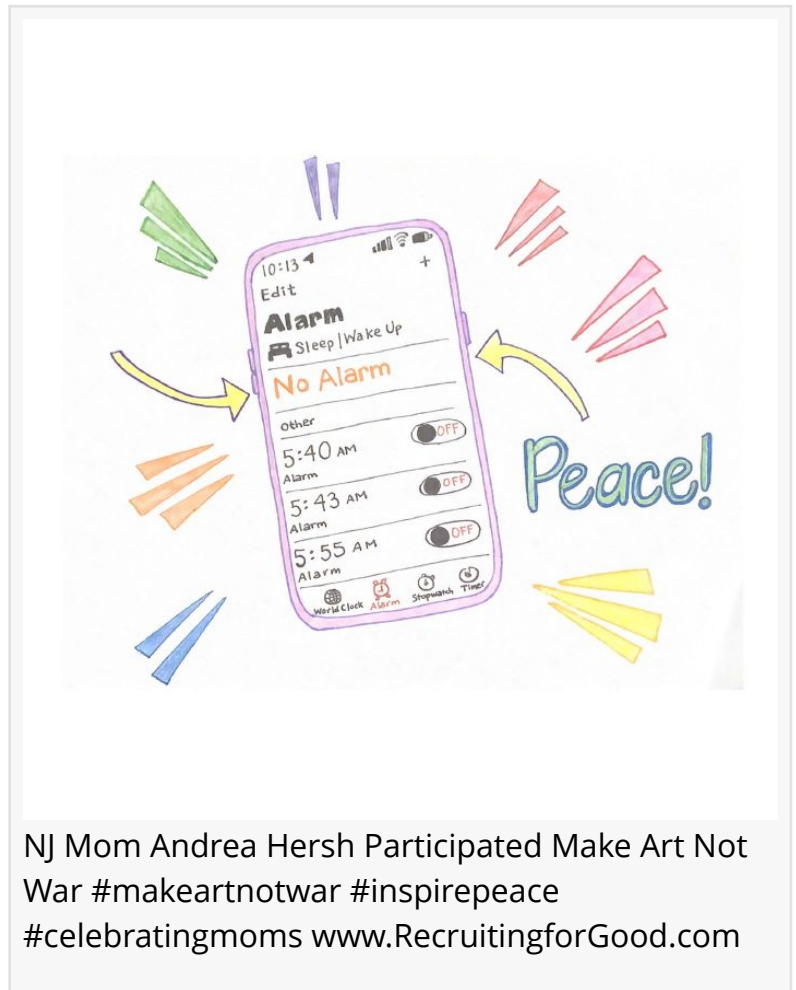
10:13
+
Edit
Alarm
Sleep | Wake Up
No Alarm
Other
5:40 AM
Alarm
OFF
5:43 AM
Alarm
OFF
5:55 AM
Alarm
OFF
World Clock
Alarm
Stopwatch
Timer

Peace!

NJ Mom Andrea Hersh Participated Make Art Not War #makeartnotwar #inspirepeace #celebratingmoms www.RecruitingforGood.com